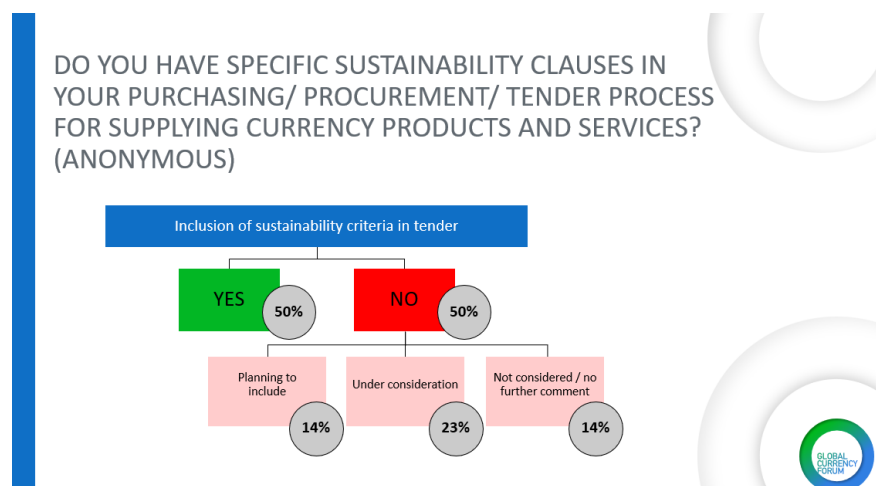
DO YOU HAVE SPECIFIC SUSTAINABILITY CLAUSES IN YOUR PURCHASING/ PROCUREMENT/ TENDER PROCESS FOR SUPPLYING CURRENCY PRODUCTS AND SERVICES? (ANONYMOUS)

Inclusion of sustainability criteria in tender

YES 50%

NO 50%

Planning to include 14%

Under consideration 23%

Not considered / no further comment 14%

GLOBAL CURRENCY FORUM